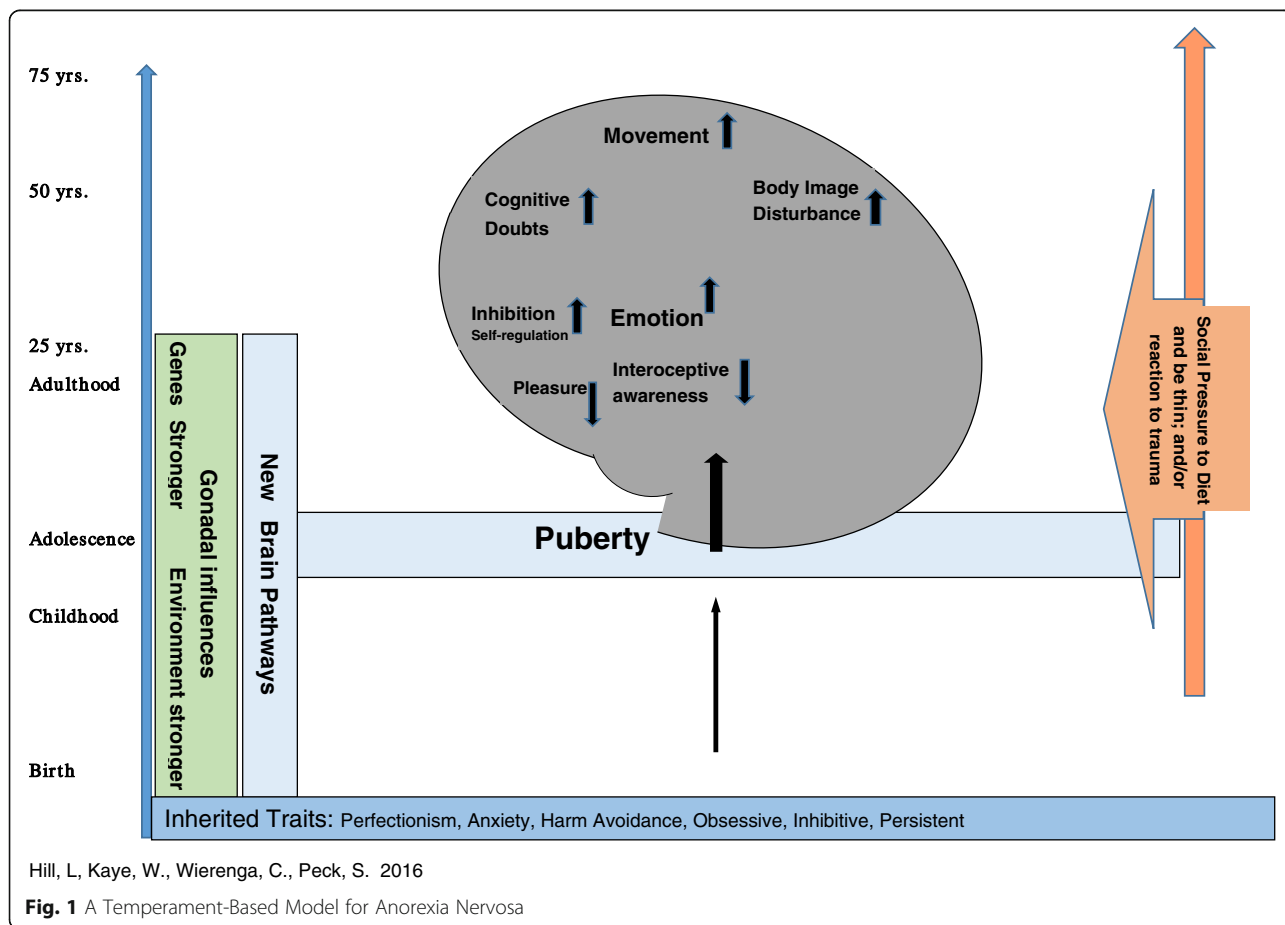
75 yrs.

50 yrs.

25 yrs.

Adulthood

Adolescence

Childhood

Birth

Genes Stronger

Gonadal influences

Environment stronger

New Brain Pathways

Movement

Cognitive Doubts

Body Image Disturbance

Inhibition Self-regulation

Emotion

Pleasure

Interoceptive awareness

Puberty

Social Pressure to Diet and be thin; and/or reaction to trauma

Inherited Traits: Perfectionism, Anxiety, Harm Avoidance, Obsessive, Inhibitive, Persistent

Hill, L, Kaye, W., Wierenga, C., Peck, S. 2016

Fig. 1 A Temperament-Based Model for Anorexia Nervosa